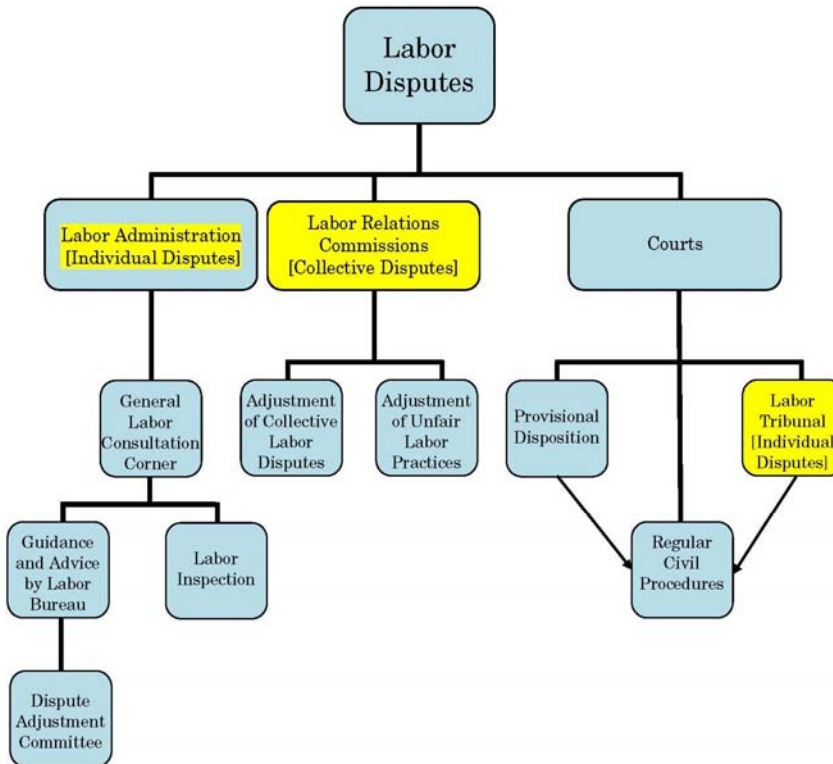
Labor Disputes

Labor Administration [Individual Disputes]

Labor Relations Commissions [Collective Disputes]

Courts

General Labor Consultation Corner

Adjustment of Collective Labor Disputes

Adjustment of Unfair Labor Practices

Provisional Disposition

Labor Tribunal [Individual Disputes]

Guidance and Advice by Labor Bureau

Labor Inspection

Regular Civil Procedures

Dispute Adjustment Committee